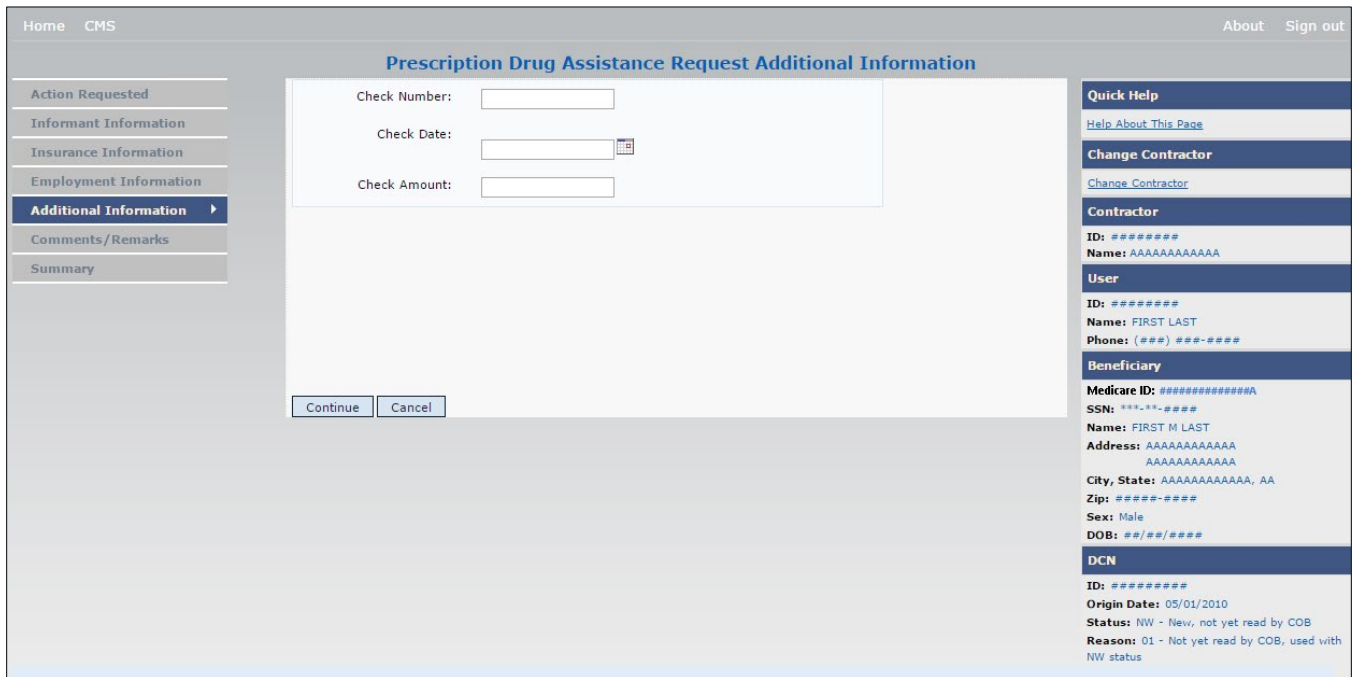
Home CMS

About Sign out

Prescription Drug Assistance Request Additional Information

Action Requested
Informant Information
Insurance Information
Employment Information
Additional Information
Comments/Remarks
Summary

Check Number:

Check Date:

Check Amount:

Continue Cancel

Quick Help
Help About This Page

Change Contractor
Change Contractor

Contractor
ID: ########
Name: AAAAAAAAAAAA

User
ID: ########
Name: FIRST LAST
Phone: (###) ###-####

Beneficiary
Medicare ID: #############A
SSN: ***-**-####
Name: FIRST M LAST
Address: AAAAAAAAAAAA AAAAAAAAAAAA
City, State: AAAAAAAAAAAA, AA
Zip: #####-####
Sex: Male
DOB: ##/##/####

DCN
ID: #########
Origin Date: 05/01/2010
Status: NW - New, not yet read by COB
Reason: 01 - Not yet read by COB, used with NW status